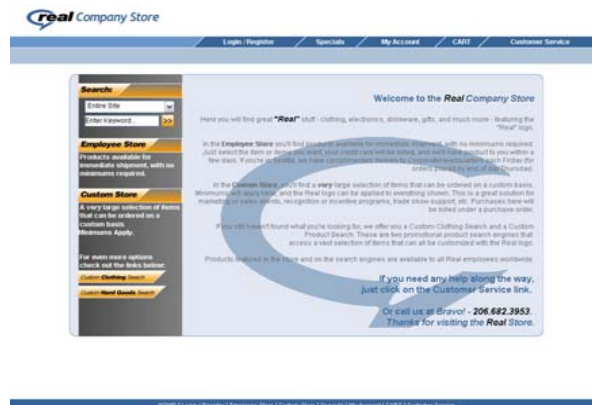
real Company Store

Login / Register | Specials | My Account | CART | Customer Service

Search:
Entire Site
Enter Keyword...

Employee Store
Products available for immediate shipment, with no minimums required.

Custom Store
A very large selection of items that can be ordered on a custom basis. Minimums Apply.

For even more options check out the links below:
Custom Clothing Search
Custom Hard Goods Search

Welcome to the Real Company Store

Here you will find great "Real" stuff - clothing, electronics, drinkware, gifts, and much more - featuring the "Real" logo.

In the Employee Store you'll find products available for immediate shipment, with no minimums required. Just select the item or items you want, your credit card will be billed, and we'll have product to you within a few days. If you're in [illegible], we have complimentary delivery to Corporate Headquarters each Friday (for orders placed by end of day Thursday).

In the Custom Store, you'll find a very large selection of items that can be ordered on a custom basis. Minimums will apply here, and the Real logo can be applied to everything shown. This is a great solution for marketing or sales events, recognition or incentive programs, trade show support, etc. Purchases here will be billed under a purchase order.

If you still haven't found what you're looking for, we offer you a Custom Clothing Search and a Custom Product Search. These are two promotional product search engines that access a vast selection of items that can all be customized with the Real logo.

Products featured in the store and on the search engines are available to all Real employees worldwide.

If you need any help along the way, just click on the Customer Service link.

Or call us at Bravo! - 206.682.3953.
Thanks for visiting the Real Store.

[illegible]